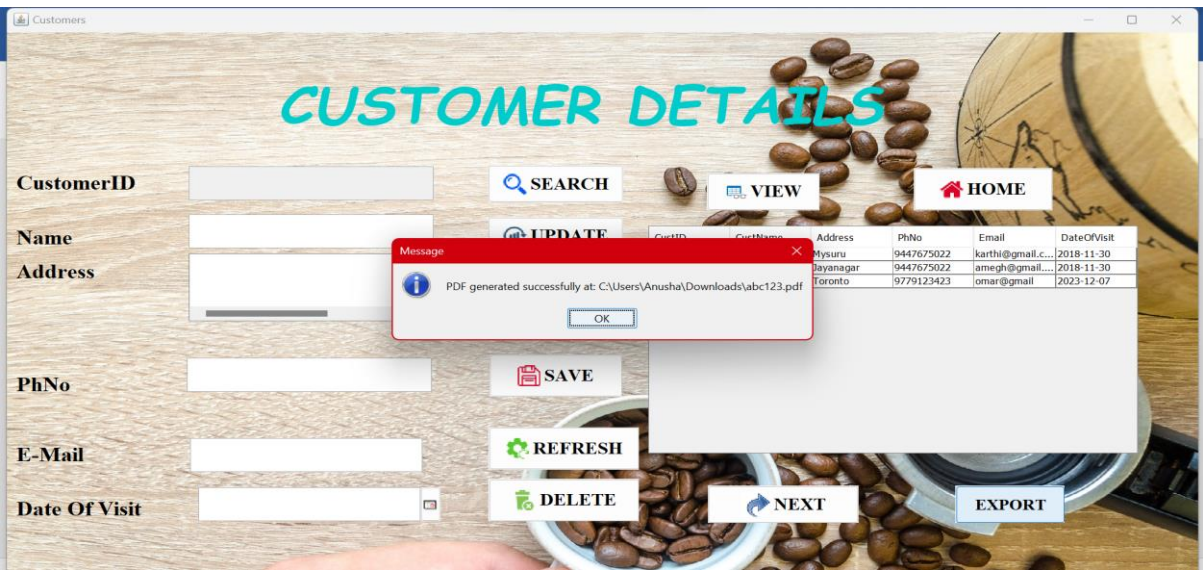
Customers

CUSTOMER DETAILS

CustomerID

SEARCH

VIEW

HOME

Name

UPDATE

Address

Message

PDF generated successfully at: C:\Users\Anusha\Downloads\abc123.pdf

OK

| CustID | CustName | Address | PhNo | Email | DateOfVisit |
|---|---|---|---|---|---|
| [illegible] | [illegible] | Mysuru | 9447675022 | karthi@gmail.c... | 2018-11-30 |
| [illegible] | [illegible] | Jayanagar | 9447675022 | amegh@gmail.... | 2018-11-30 |
| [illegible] | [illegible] | Toronto | 9779123423 | omar@gmail | 2023-12-07 |

PhNo

SAVE

E-Mail

REFRESH

Date Of Visit

DELETE

NEXT

EXPORT